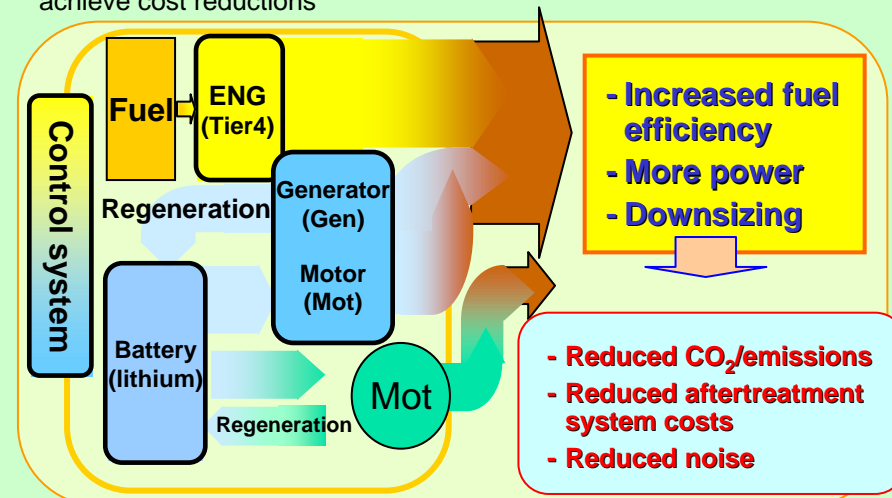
achieve cost reductions

Control system

Fuel

ENG (Tier4)

Regeneration

Generator (Gen)

Motor (Mot)

Battery (lithium)

Mot

Regeneration

- Increased fuel efficiency
- More power
- Downsizing

- Reduced $CO_2$/emissions
- Reduced aftertreatment system costs
- Reduced noise